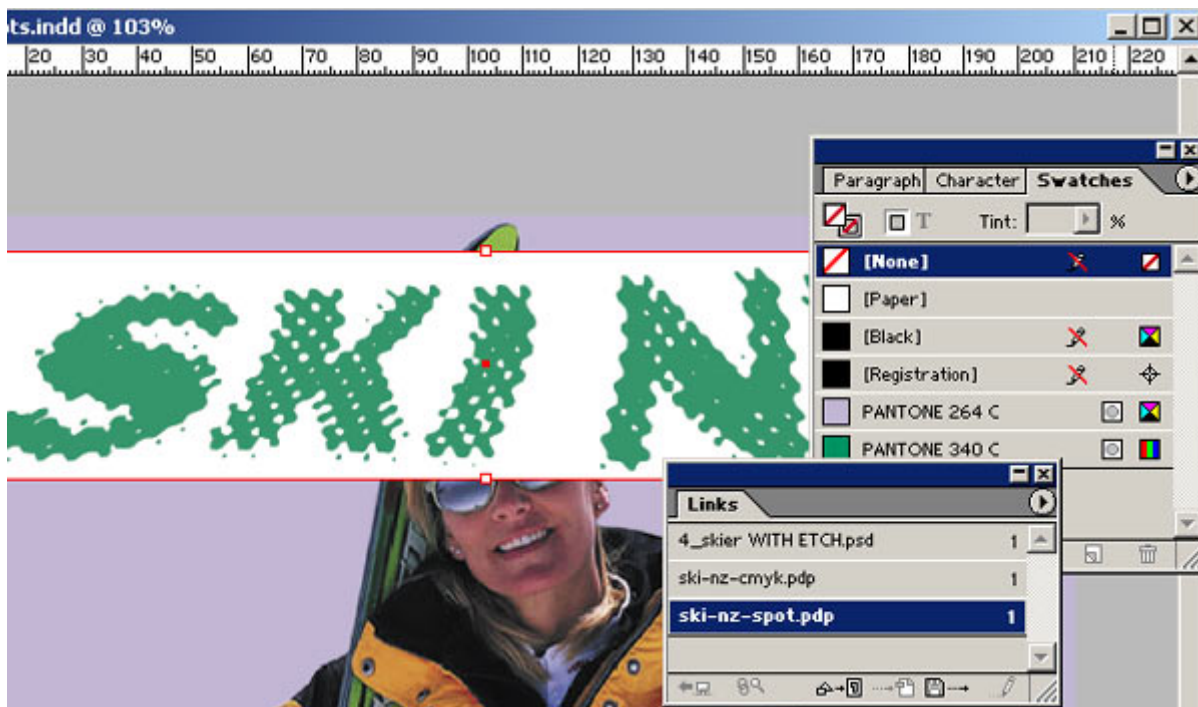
ts.indd @ 103%

20 30 40 50 60 70 80 90 100 110 120 130 140 150 160 170 180 190 200 210 220

Paragraph Character Swatches

Tint: %

[None]

[Paper]

[Black]

[Registration]

PANTONE 264 C

PANTONE 340 C

SKI N

Links

4_skier WITH ETCH.psd 1

ski-nz-cmyk.pdp 1

ski-nz-spot.pdp 1